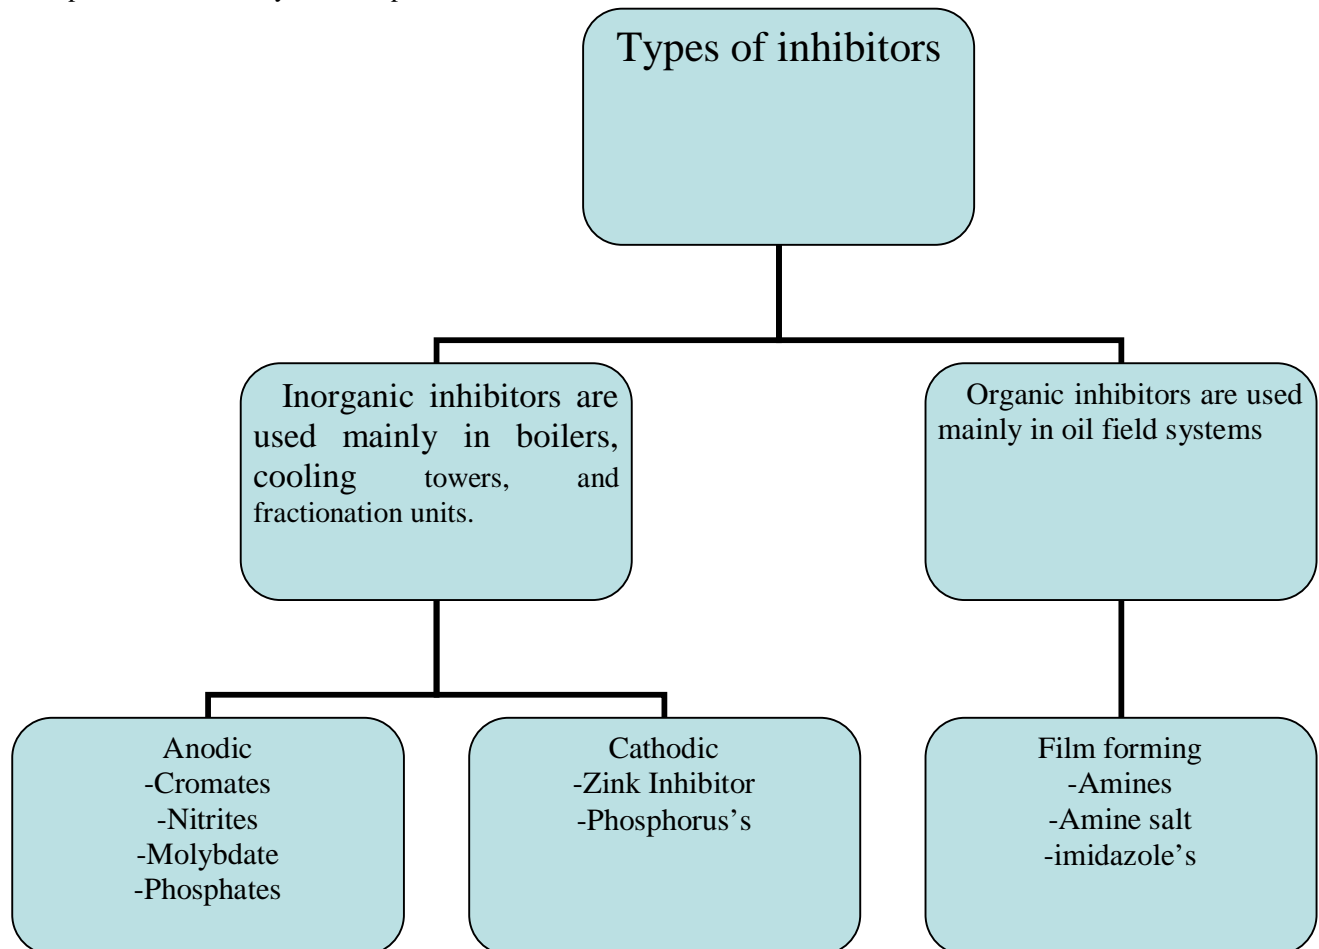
Types of inhibitors

Inorganic inhibitors are used mainly in boilers, cooling towers, and fractionation units.

Organic inhibitors are used mainly in oil field systems

Anodic
-Cromates
-Nitrites
-Molybdate
-Phosphates

Cathodic
-Zink Inhibitor
-Phosphorus's

Film forming
-Amines
-Amine salt
-imidazole's